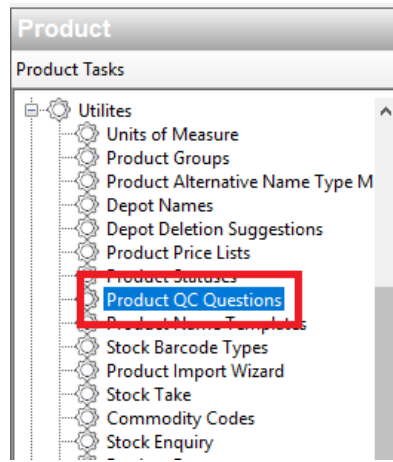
Product

Product Tasks

Utilites
Units of Measure
Product Groups
Product Alternative Name Type M
Depot Names
Depot Deletion Suggestions
Product Price Lists
Product Statuses
Product QC Questions
Product Name Templates
Stock Barcode Types
Product Import Wizard
Stock Take
Commodity Codes
Stock Enquiry